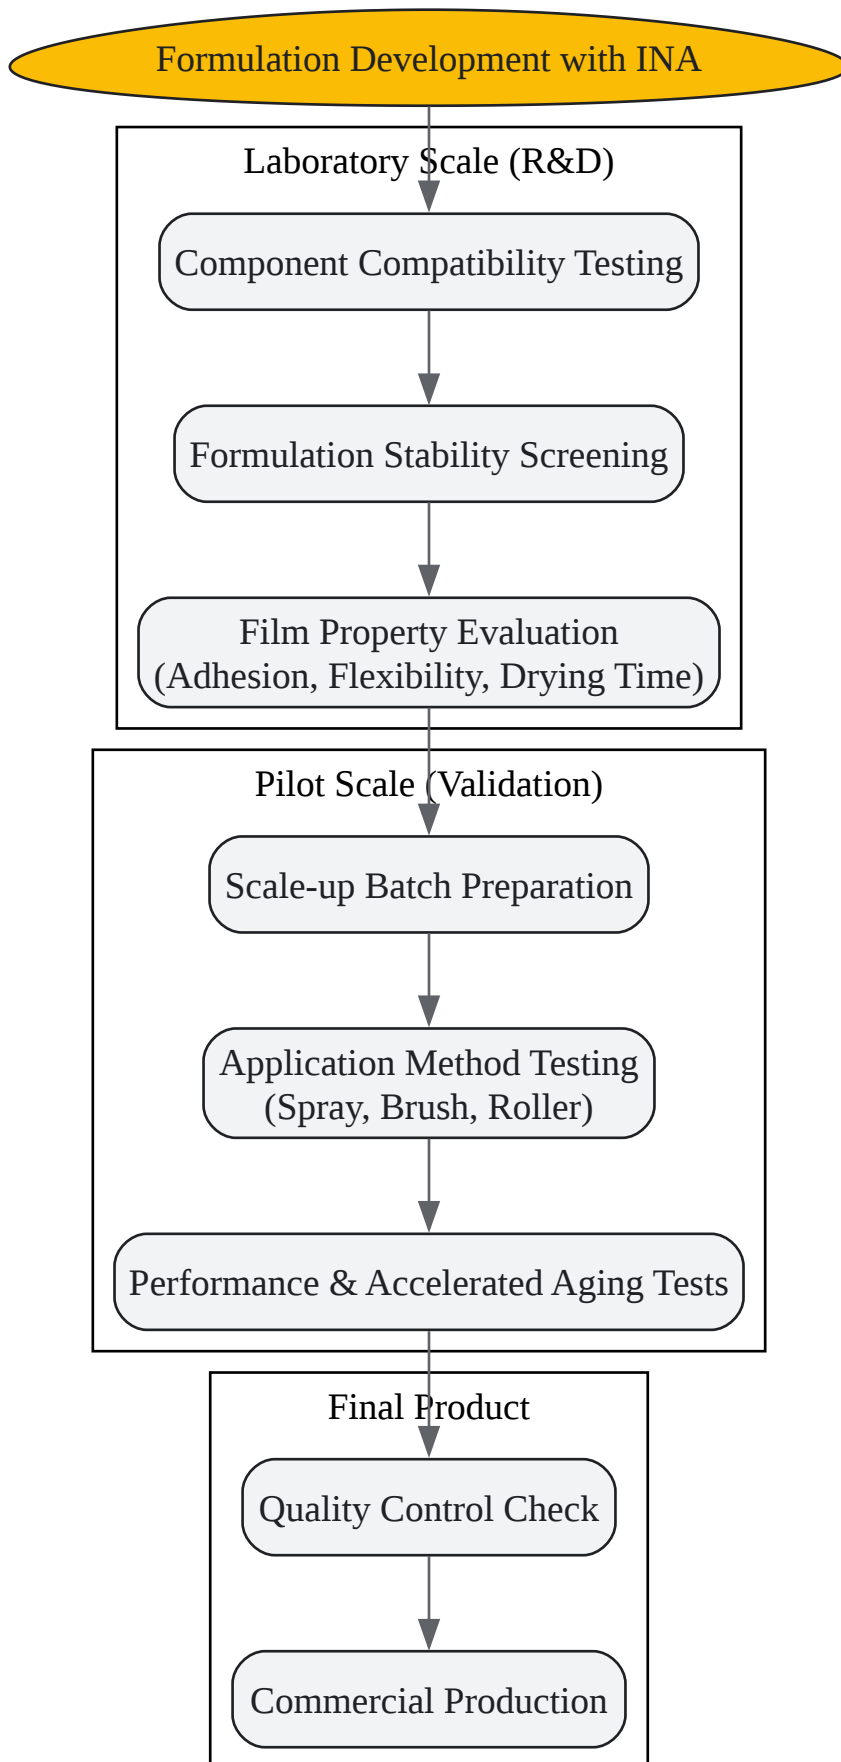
Formulation Development with INA

Laboratory Scale (R&D)

Component Compatibility Testing

Formulation Stability Screening

Film Property Evaluation
(Adhesion, Flexibility, Drying Time)

Pilot Scale (Validation)

Scale-up Batch Preparation

Application Method Testing
(Spray, Brush, Roller)

Performance & Accelerated Aging Tests

Final Product

Quality Control Check

Commercial Production